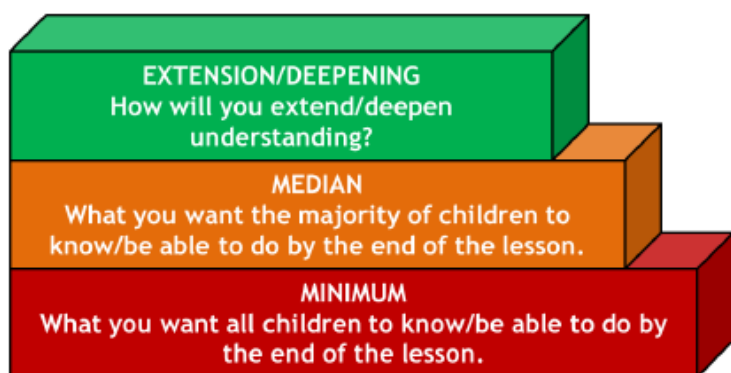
EXTENSION/DEEPENING
How will you extend/deepen understanding?

MEDIAN
What you want the majority of children to know/be able to do by the end of the lesson.

MINIMUM
What you want all children to know/be able to do by the end of the lesson.